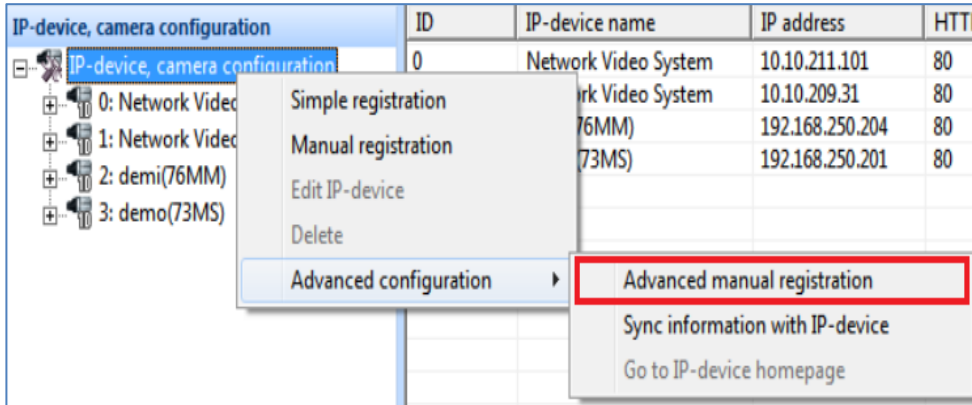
IP-device, camera configuration

IP-device, camera configuration
0: Network Vided
1: Network Vided
2: demi(76MM)
3: demo(73MS)

Simple registration
Manual registration
Edit IP-device
Delete
Advanced configuration

Advanced manual registration
Sync information with IP-device
Go to IP-device homepage

| ID | IP-device name | IP address | HTT |
|---|---|---|---|
| 0 | Network Video System | 10.10.211.101 | 80 |
| | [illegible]rk Video System | 10.10.209.31 | 80 |
| | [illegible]76MM) | 192.168.250.204 | 80 |
| | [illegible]73MS) | 192.168.250.201 | 80 |